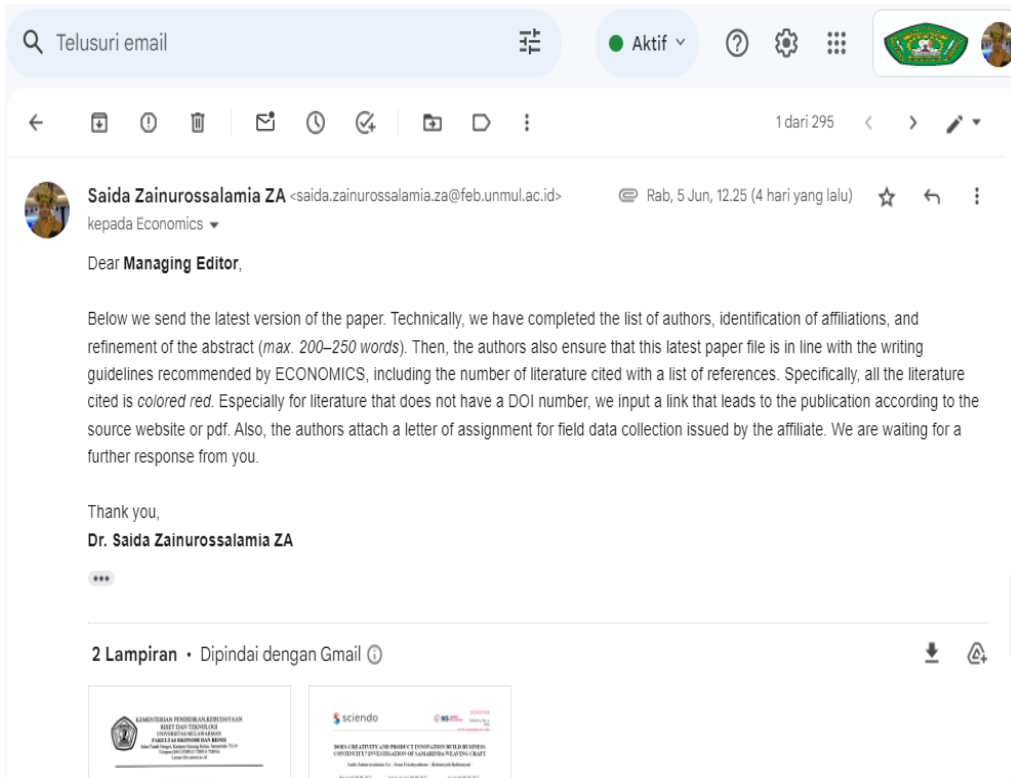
Telusuri email

Aktif

1 dari 295

Saida Zainurossalamia ZA <saida.zainurossalamia.za@feb.unmul.ac.id>

Rab, 5 Jun, 12.25 (4 hari yang lalu)

kepada Economics

Dear **Managing Editor**,

Below we send the latest version of the paper. Technically, we have completed the list of authors, identification of affiliations, and refinement of the abstract (*max. 200–250 words*). Then, the authors also ensure that this latest paper file is in line with the writing guidelines recommended by ECONOMICS, including the number of literature cited with a list of references. Specifically, all the literature cited is *colored red*. Especially for literature that does not have a DOI number, we input a link that leads to the publication according to the source website or pdf. Also, the authors attach a letter of assignment for field data collection issued by the affiliate. We are waiting for a further response from you.

Thank you,
**Dr. Saida Zainurossalamia ZA**

2 Lampiran • Dipindai dengan Gmail

KEMENTERIAN PENDIDIKAN, KEBUDAYAAN RISET DAN TEKNOLOGI UNIVERSITAS MULAWARMAN FAKULTAS EKONOMI DAN BISNIS

sciendo

DOES CREATIVITY AND PRODUCT INNOVATION BUILD BUSINESS CONTINUITY? INVESTIGATION OF SAMARINDA WEAVING CRAFT